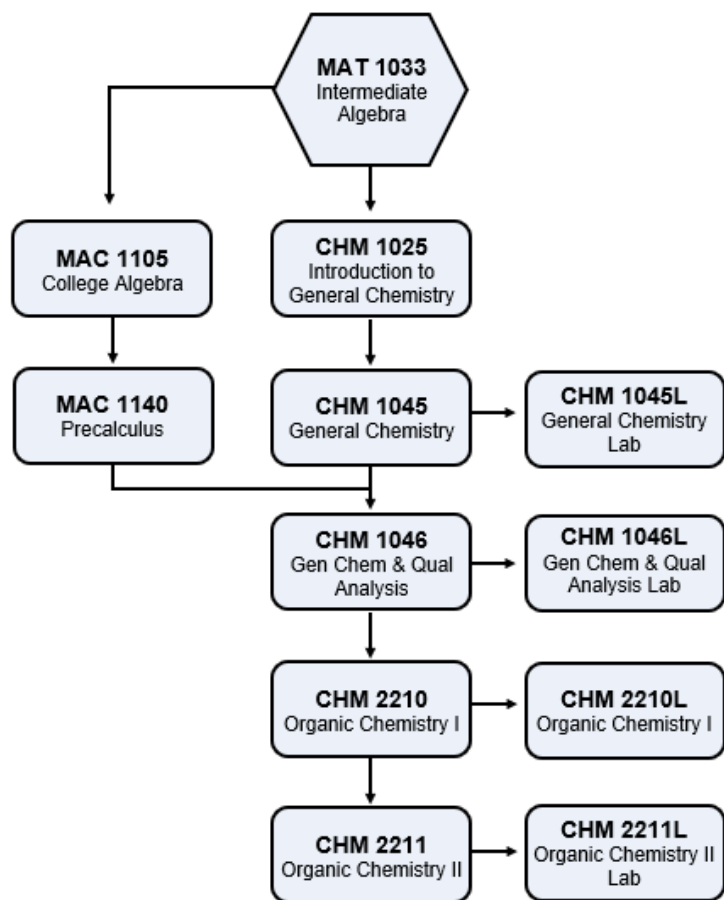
MAT 1033
Intermediate Algebra

MAC 1105
College Algebra

CHM 1025
Introduction to General Chemistry

MAC 1140
Precalculus

CHM 1045
General Chemistry

CHM 1045L
General Chemistry Lab

CHM 1046
Gen Chem & Qual Analysis

CHM 1046L
Gen Chem & Qual Analysis Lab

CHM 2210
Organic Chemistry I

CHM 2210L
Organic Chemistry I

CHM 2211
Organic Chemistry II

CHM 2211L
Organic Chemistry II Lab